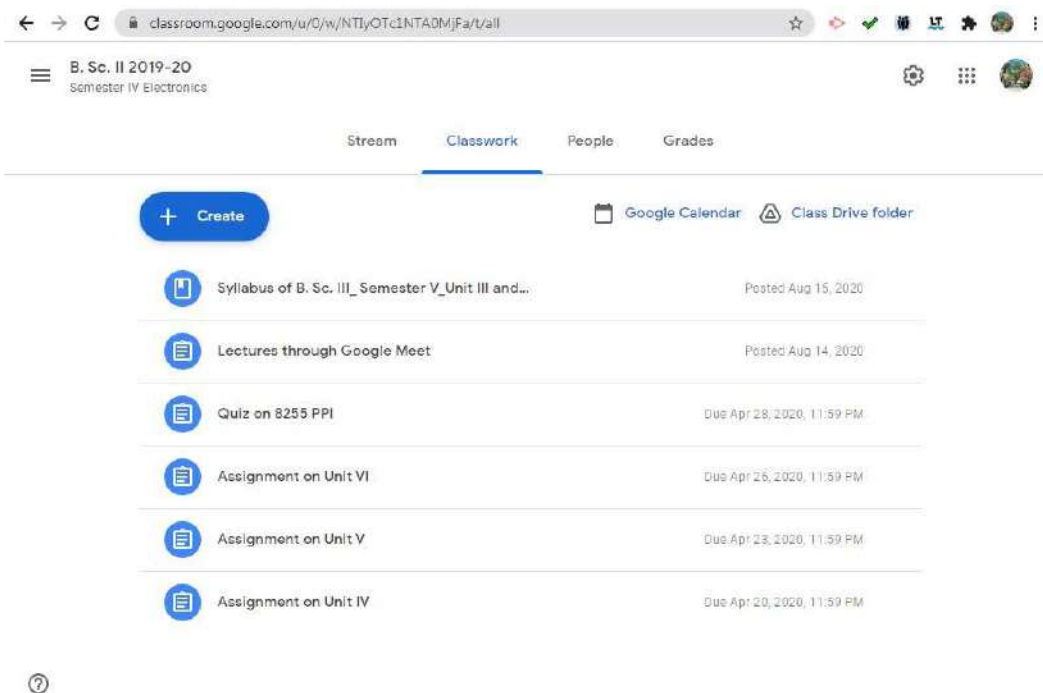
classroom.google.com/u/0/w/NTIyOTc1NTA0MjFa/t/all

B. Sc. II 2019-20
Semester IV Electronics

Stream
Classwork
People
Grades

+ Create

Google Calendar
Class Drive folder

Syllabus of B. Sc. III_ Semester V_Unit III and...
Posted Aug 15, 2020

Lectures through Google Meet
Posted Aug 14, 2020

Quiz on 8255 PPI
Due Apr 28, 2020, 11:59 PM

Assignment on Unit VI
Due Apr 26, 2020, 11:59 PM

Assignment on Unit V
Due Apr 23, 2020, 11:59 PM

Assignment on Unit IV
Due Apr 20, 2020, 11:59 PM

?